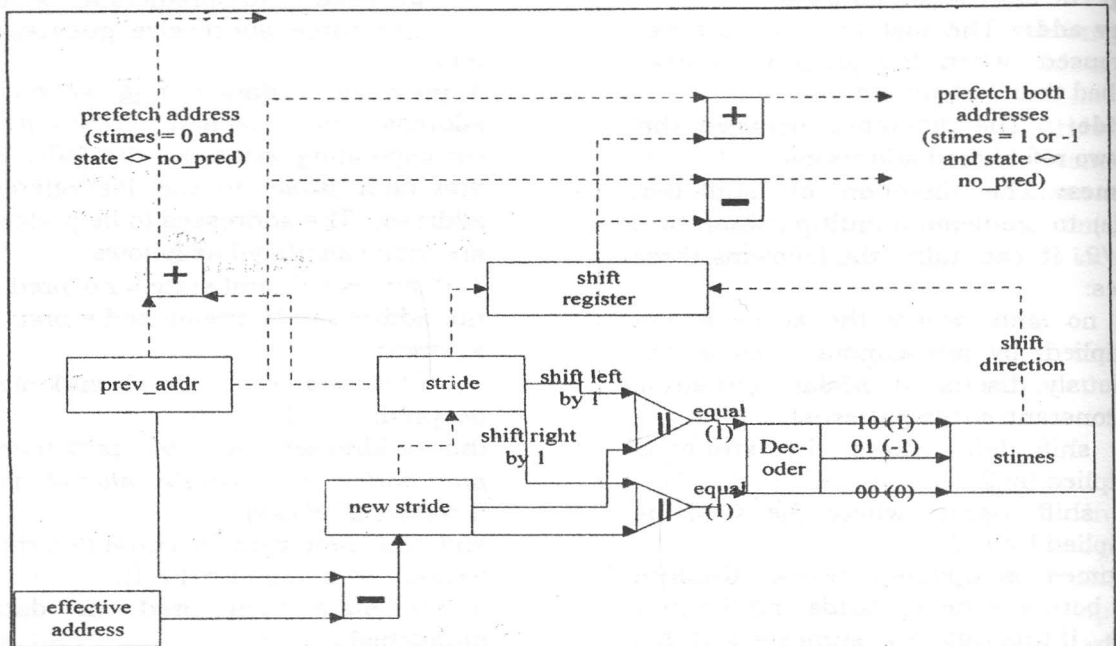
prefetch address (stimes = 0 and state <> no_pred)

prefetch both addresses (stimes = 1 or -1 and state <> no_pred)

+

−

+

shift register

shift direction

prev_addr

stride

shift left by 1

shift right by 1

equal (1)

equal (1)

Dec-oder

10 (1)

01 (-1)

00 (0)

stimes

new stride

effective address

−